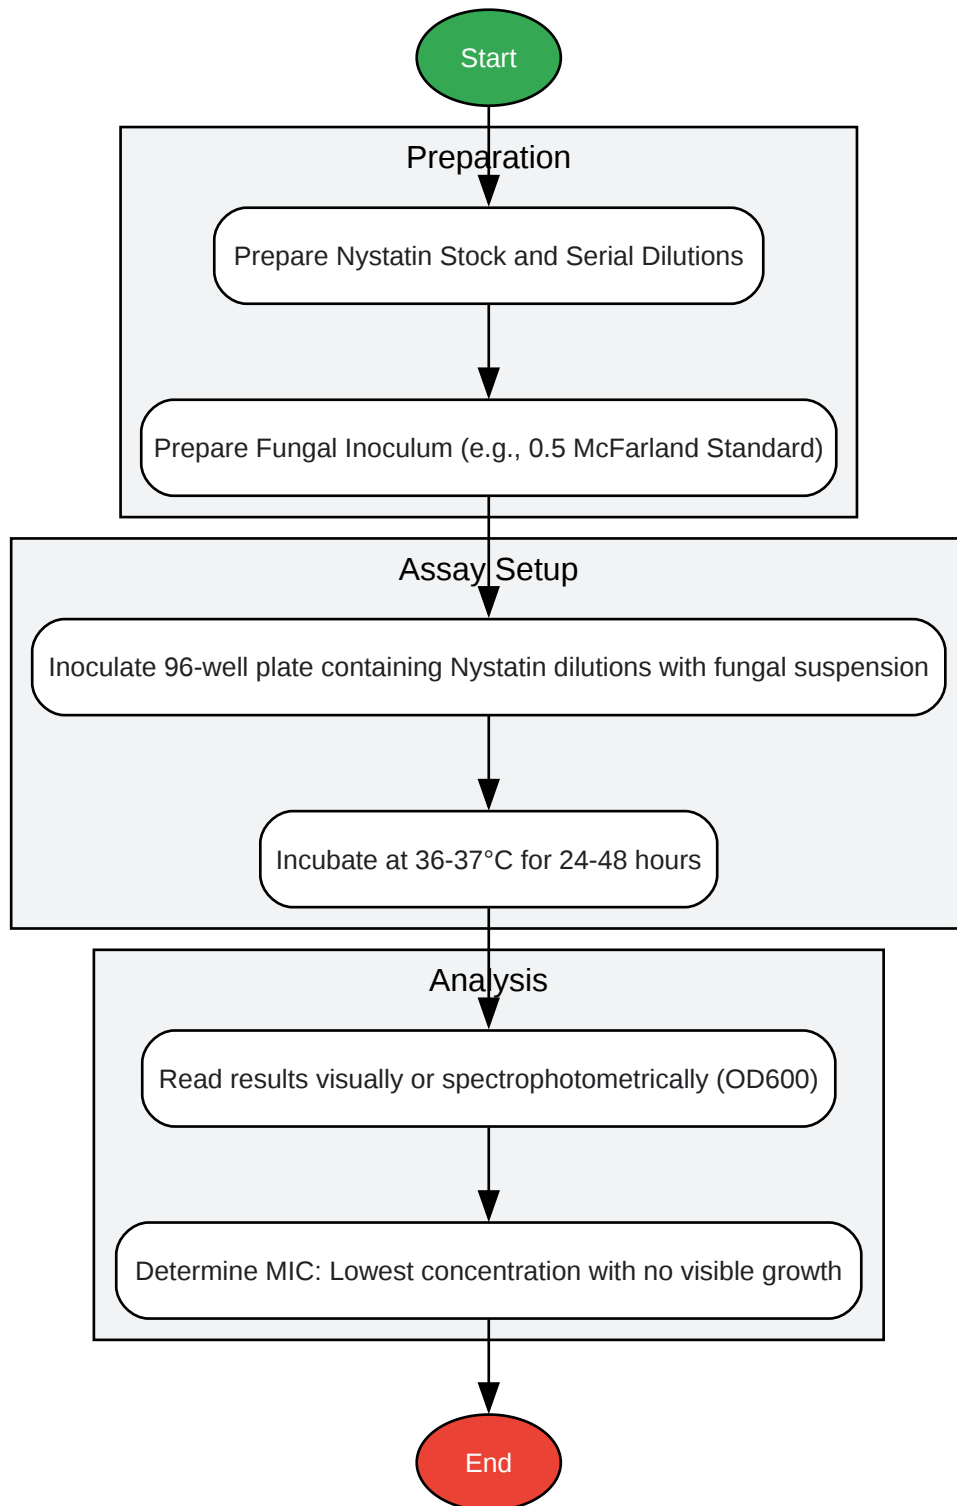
Start

Preparation

Prepare Nystatin Stock and Serial Dilutions

Prepare Fungal Inoculum (e.g., 0.5 McFarland Standard)

Assay Setup

Inoculate 96-well plate containing Nystatin dilutions with fungal suspension

Incubate at 36-37°C for 24-48 hours

Analysis

Read results visually or spectrophotometrically (OD600)

Determine MIC: Lowest concentration with no visible growth

End